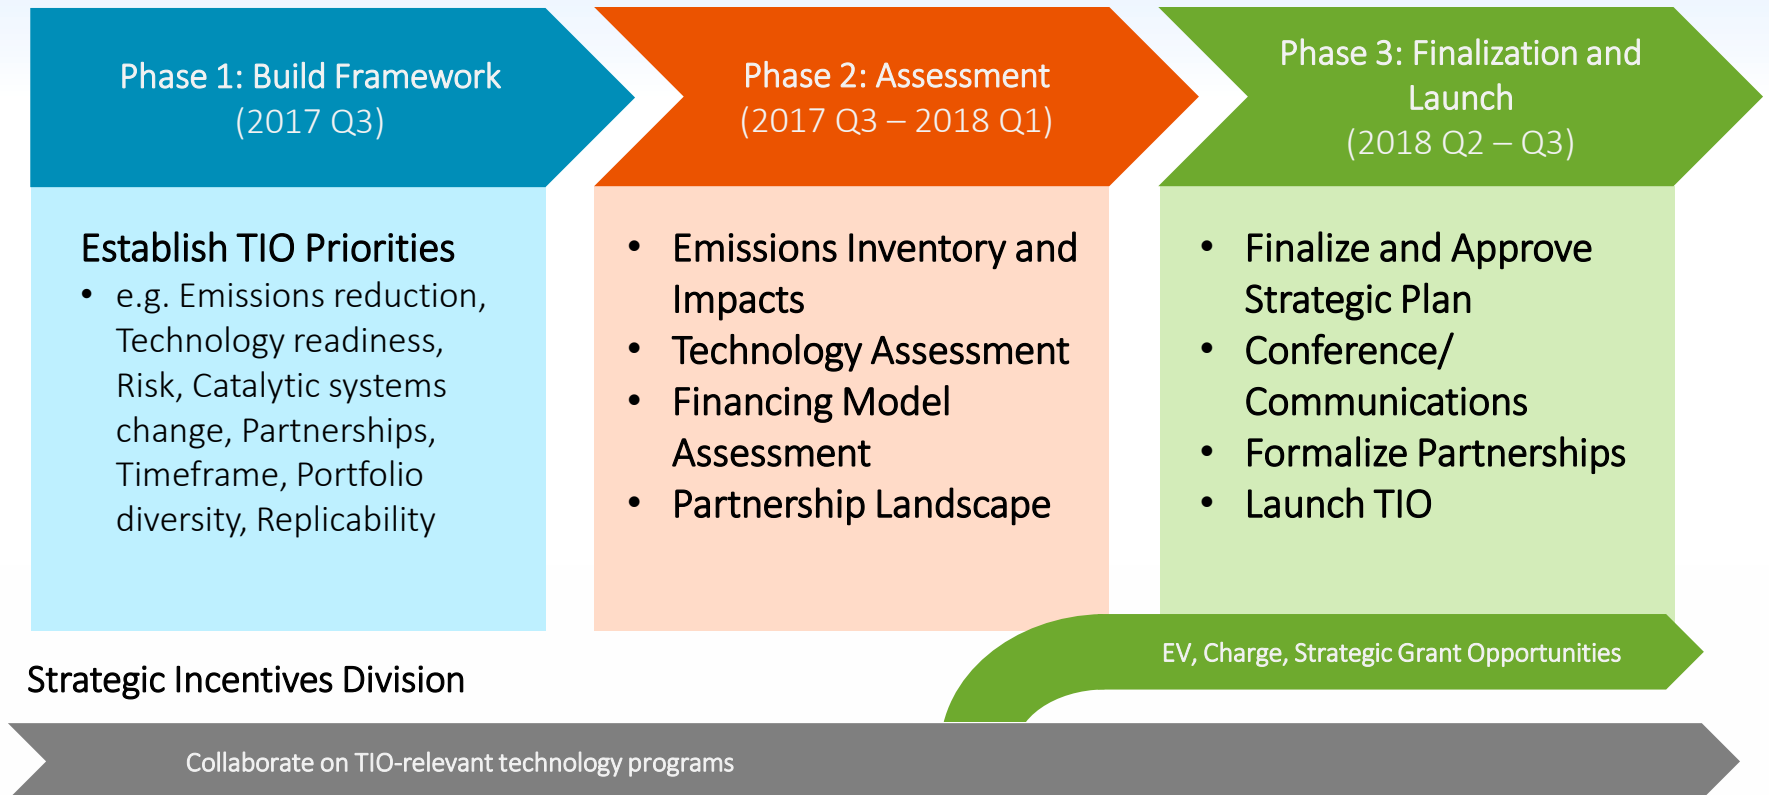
Phase 1: Build Framework
(2017 Q3)

Establish TIO Priorities

- e.g. Emissions reduction, Technology readiness, Risk, Catalytic systems change, Partnerships, Timeframe, Portfolio diversity, Replicability

Phase 2: Assessment
(2017 Q3 – 2018 Q1)

- Emissions Inventory and Impacts
- Technology Assessment
- Financing Model Assessment
- Partnership Landscape

Phase 3: Finalization and Launch
(2018 Q2 – Q3)

- Finalize and Approve Strategic Plan
- Conference/ Communications
- Formalize Partnerships
- Launch TIO

EV, Charge, Strategic Grant Opportunities

Strategic Incentives Division

Collaborate on TIO-relevant technology programs